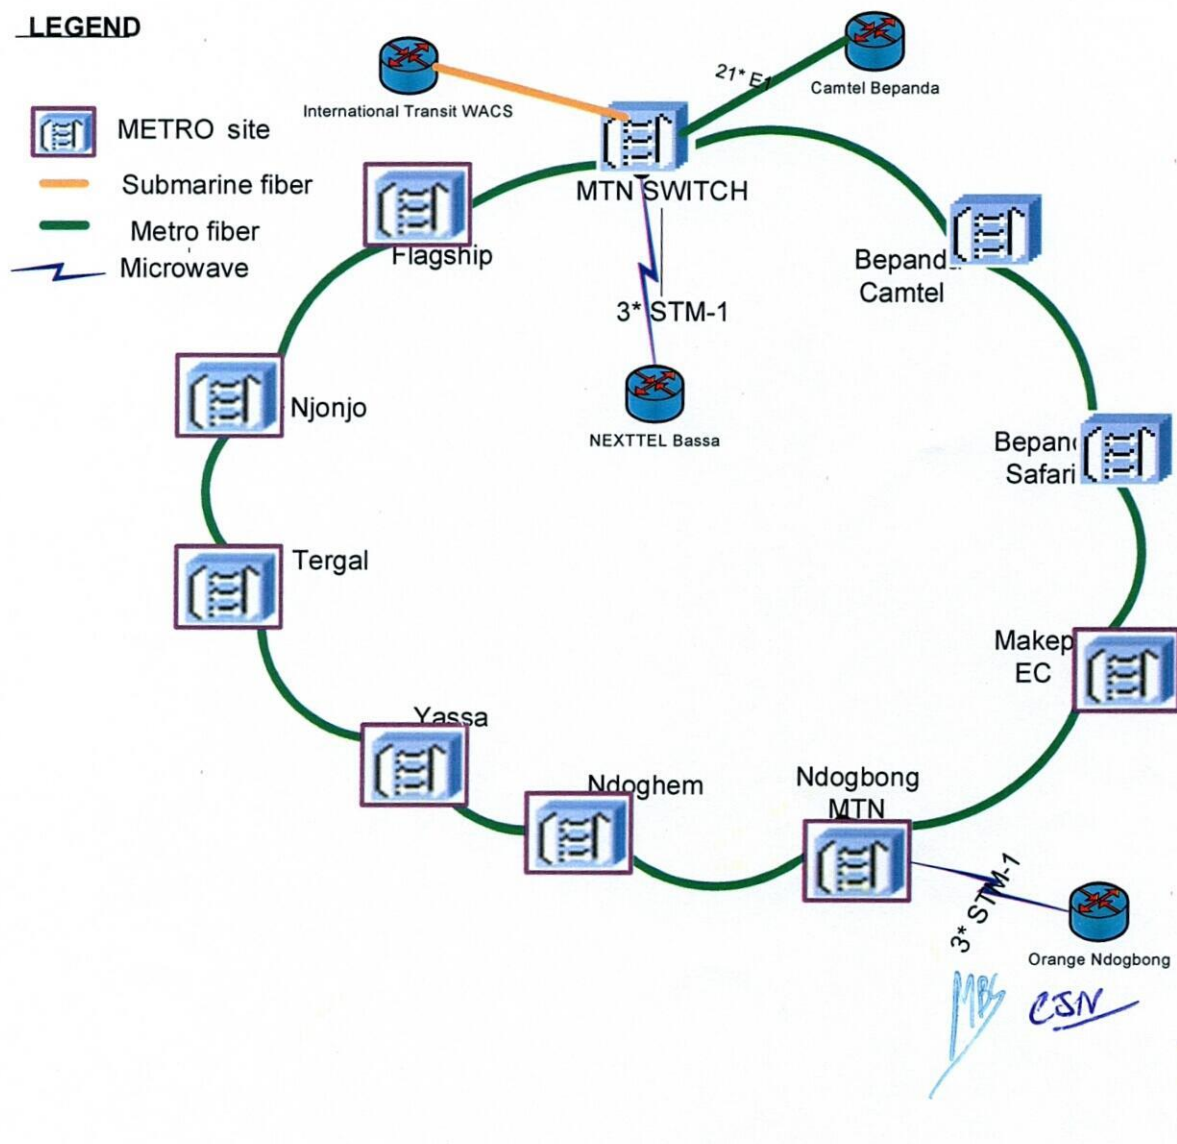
LEGEND

METRO site
Submarine fiber
Metro fiber
Microwave

International Transit WACS
21* E1
Camtel Bepanda
MTN SWITCH
Flagship
3* STM-1
NEXTTEL Bassa
Bepand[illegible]
Camtel
Njonjo
Bepan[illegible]
Safari
Tergal
Makep
EC
Yassa
Ndoghem
Ndogbong
MTN
3* STM-1
Orange Ndogbong
MBS CSN